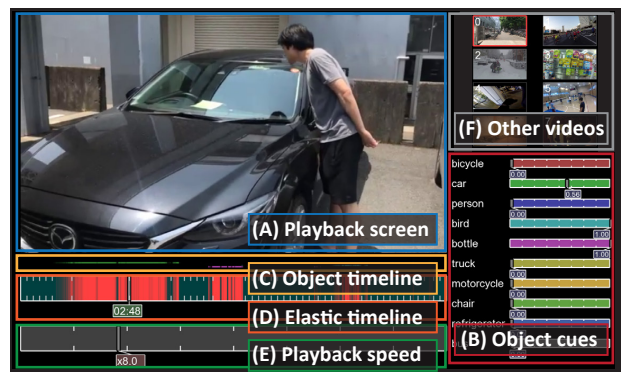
0
2
5
(F) Other videos
bicycle
0.00
car
0.56
person
0.00
bird
0.00
bottle
1.00
truck
1.00
motorcycle
0.00
chair
0.00
refrigerator
0.00
(B) Object cues
(A) Playback screen
(C) Object timeline
02:48
(D) Elastic timeline
(E) Playback speed
x8.0